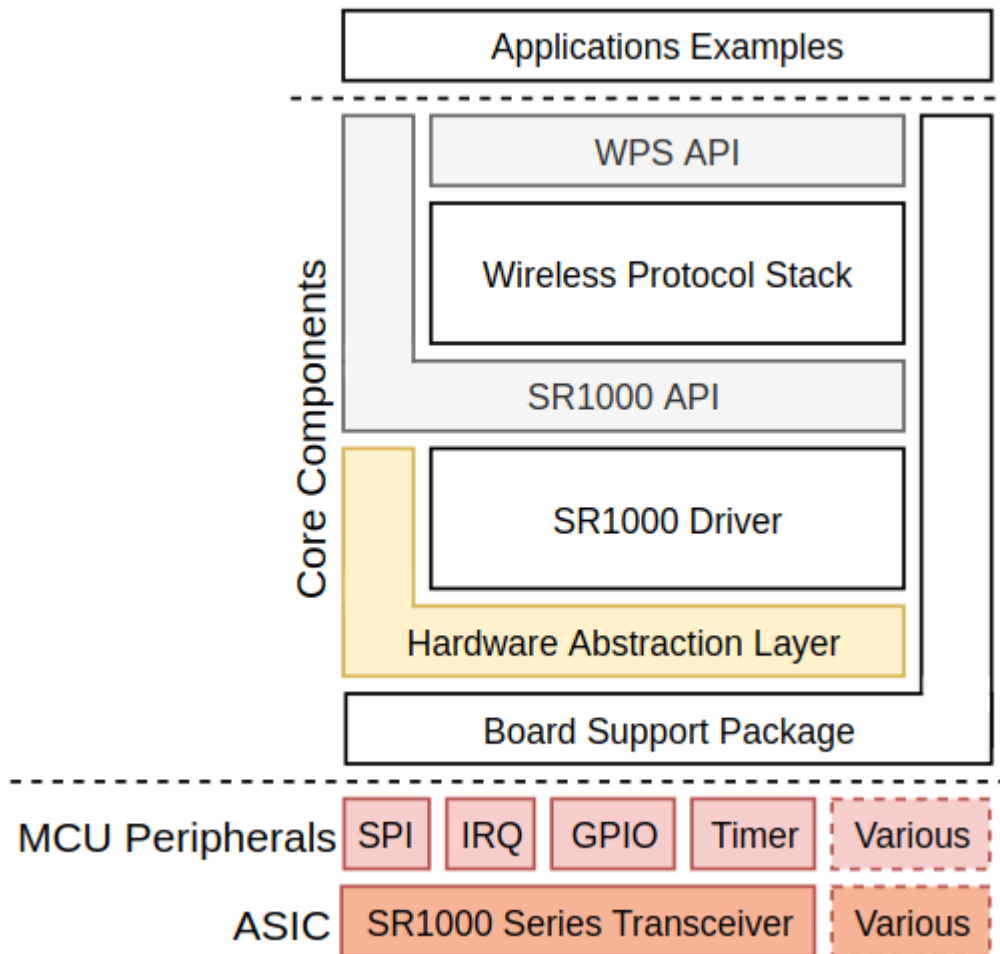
Applications Examples

Core Components

WPS API

Wireless Protocol Stack

SR1000 API

SR1000 Driver

Hardware Abstraction Layer

Board Support Package

MCU Peripherals SPI IRQ GPIO Timer Various

ASIC SR1000 Series Transceiver Various